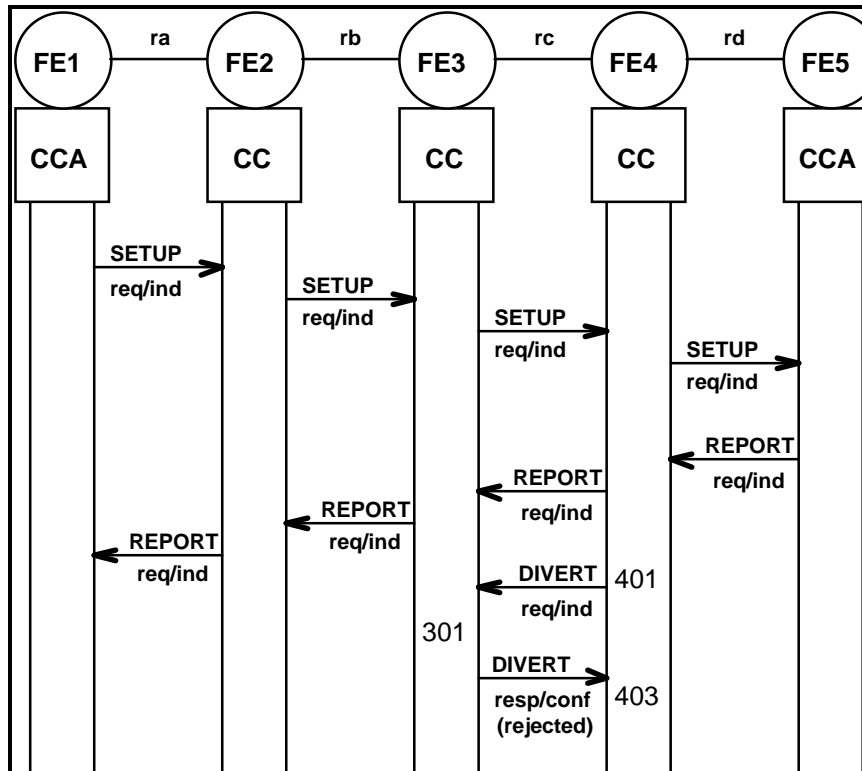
FE1 ra FE2 rb FE3 rc FE4 rd FE5

CCA CC CC CC CCA

SETUP
req/ind

SETUP
req/ind

SETUP
req/ind

SETUP
req/ind

REPORT
req/ind

REPORT
req/ind

REPORT
req/ind

REPORT
req/ind

DIVERT
req/ind

401

301

DIVERT
resp/conf
(rejected)

403